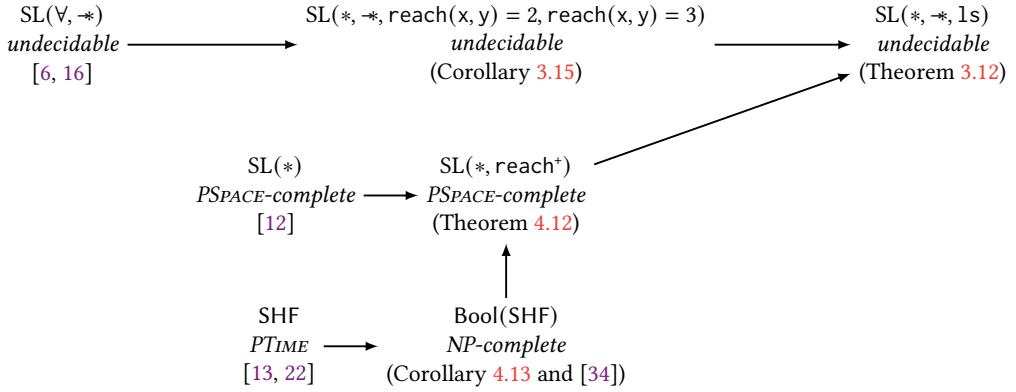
SL($\forall$, $-\!\!*$)
*undecidable*
[6, 16]

SL($*$, $-\!\!*$, reach(x, y) = 2, reach(x, y) = 3)
*undecidable*
(Corollary 3.15)

SL($*$, $-\!\!*$, ls)
*undecidable*
(Theorem 3.12)

SL($*$)
*PSpace-complete*
[12]

SL($*$, reach$^{+}$)
*PSpace-complete*
(Theorem 4.12)

SHF
*PTime*
[13, 22]

Bool(SHF)
*NP-complete*
(Corollary 4.13 and [34])